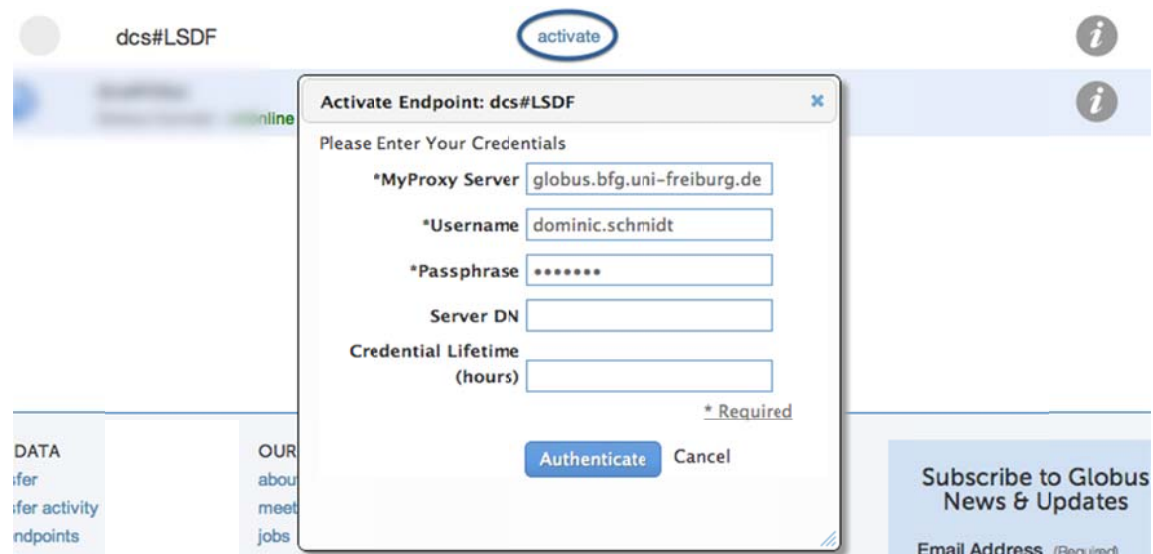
dcs#LSDF

activate

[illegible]

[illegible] online

Activate Endpoint: dcs#LSDF

×

Please Enter Your Credentials

*MyProxy Server globus.bfg.uni-freiburg.de

*Username dominic.schmidt

*Passphrase •••••••

Server DN

Credential Lifetime (hours)

* Required

Authenticate Cancel

DATA
sfer
sfer activity
ndpoints

OUR
abou
meet
jobs

Subscribe to Globus News & Updates

Email Address (Required)